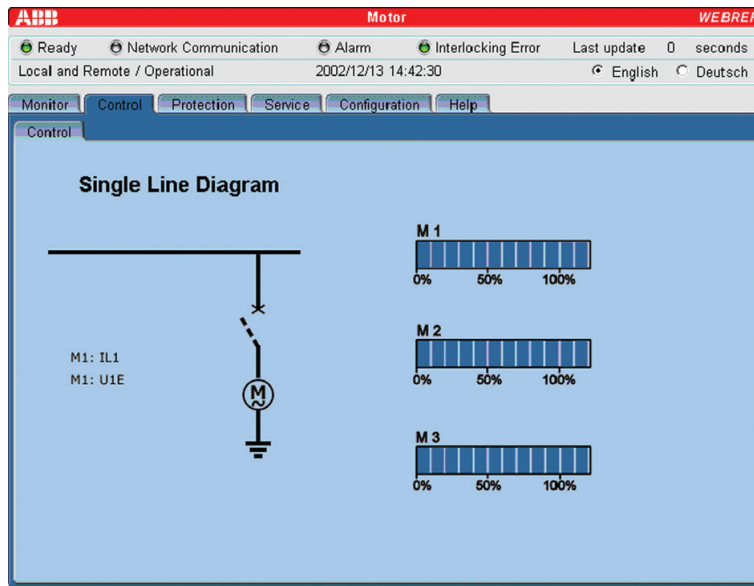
ABB

Motor

WEBRE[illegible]

Ready Network Communication Alarm Interlocking Error Last update 0 seconds

Local and Remote / Operational 2002/12/13 14:42:30 English Deutsch

Monitor Control Protection Service Configuration Help

Control

Single Line Diagram

M1: IL1
M1: U1E

M

M 1
0% 50% 100%

M 2
0% 50% 100%

M 3
0% 50% 100%